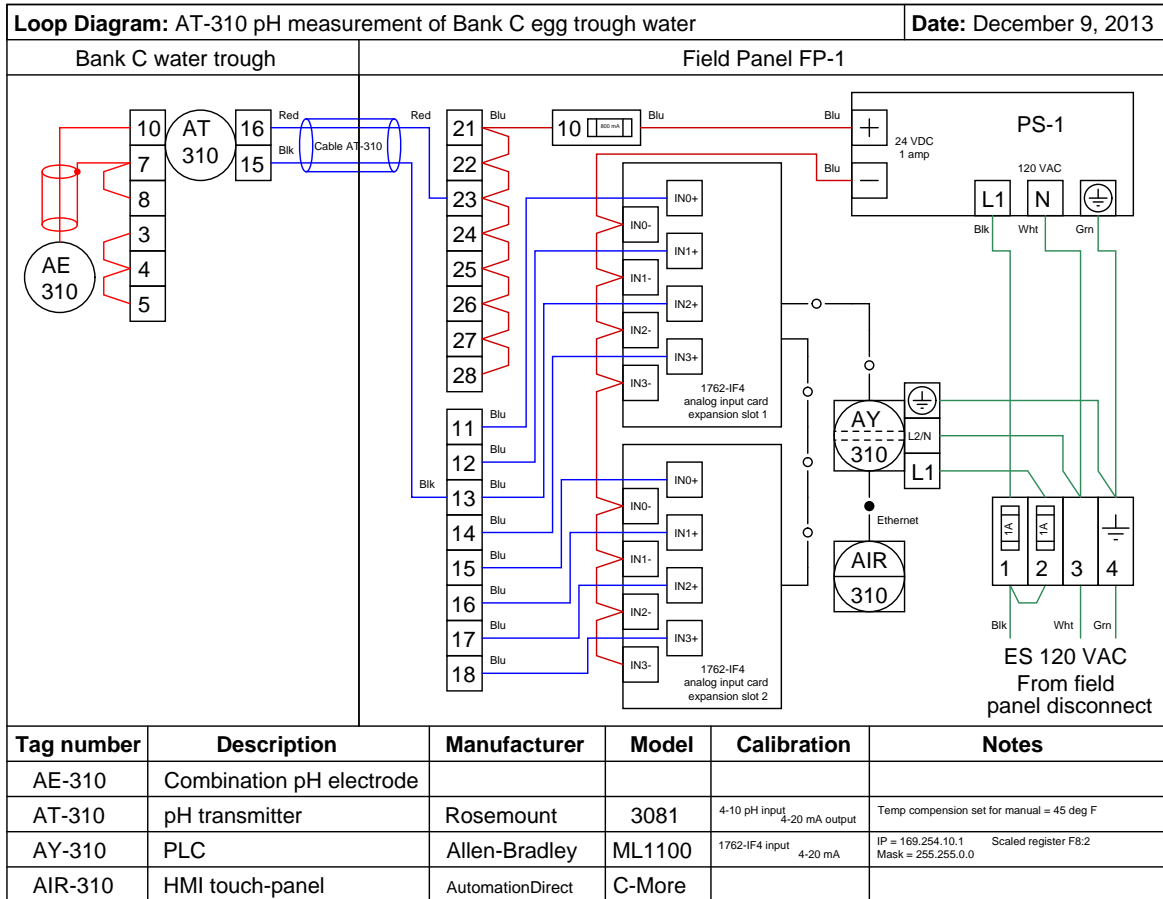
**Loop Diagram:** AT-310 pH measurement of Bank C egg trough water | **Date:** December 9, 2013

Bank C water trough

Field Panel FP-1

10
7
8
3
4
5

AE 310

AT 310

16
15

Red
Blk

Cable AT-310

Red

21
22
23
24
25
26
27
28

Blu

10 800 mA

Blu

Blu

Blu

PS-1

24 VDC 1 amp

120 VAC

L1 N

Blk Wht Grn

IN0+
IN0-
IN1+
IN1-
IN2+
IN2-
IN3+
IN3-

1762-IF4 analog input card expansion slot 1

11
12
13
14
15
16
17
18

Blu
Blu
Blk
Blu
Blu
Blu
Blu
Blu
Blu

IN0+
IN0-
IN1+
IN1-
IN2+
IN2-
IN3+
IN3-

1762-IF4 analog input card expansion slot 2

AY 310

L2/N
L1

Ethernet

AIR 310

1A 1A

1 2 3 4

Blk Wht Grn

ES 120 VAC
From field panel disconnect

| Tag number | Description | Manufacturer | Model | Calibration | Notes |
|---|---|---|---|---|---|
| AE-310 | Combination pH electrode | | | | |
| AT-310 | pH transmitter | Rosemount | 3081 | 4-10 pH input 4-20 mA output | Temp compension set for manual = 45 deg F |
| AY-310 | PLC | Allen-Bradley | ML1100 | 1762-IF4 input 4-20 mA | IP = 169.254.10.1 Mask = 255.255.0.0 Scaled register F8:2 |
| AIR-310 | HMI touch-panel | AutomationDirect | C-More | | |